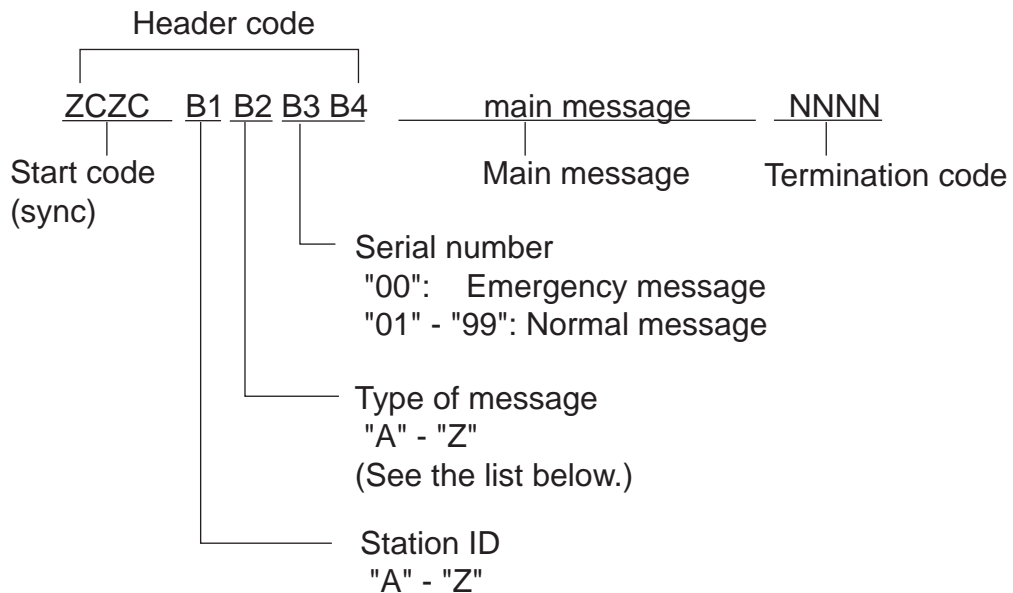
Header code

ZCZC B1 B2 B3 B4 main message NNNN

Start code (sync)

Main message

Termination code

Serial number
"00": Emergency message
"01" - "99": Normal message

Type of message
"A" - "Z"
(See the list below.)

Station ID
"A" - "Z"